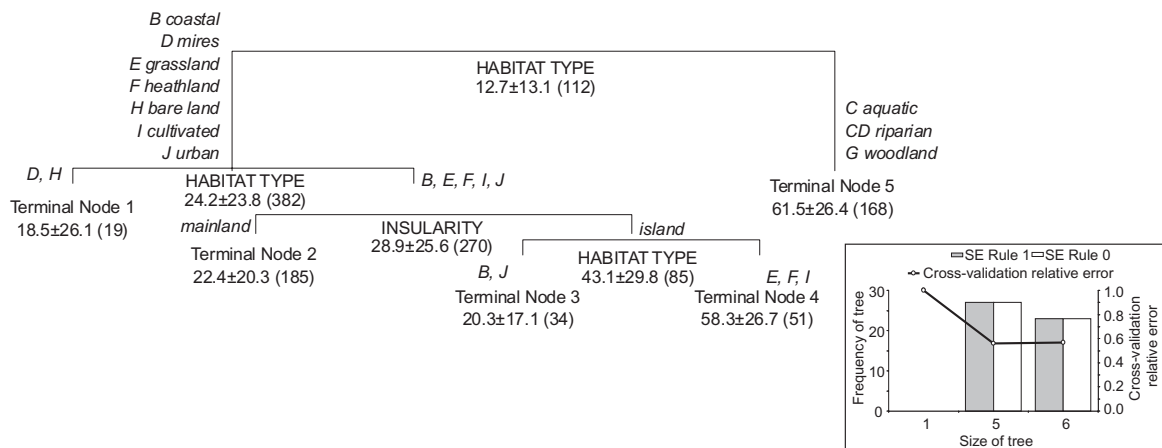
B coastal
D mires
E grassland
F heathland
H bare land
I cultivated
J urban

HABITAT TYPE
12.7±13.1 (112)

C aquatic
CD riparian
G woodland

D, H

HABITAT TYPE
24.2±23.8 (382)

B, E, F, I, J

Terminal Node 5
61.5±26.4 (168)

Terminal Node 1
18.5±26.1 (19)

mainland

INSULARITY
28.9±25.6 (270)

island

Terminal Node 2
22.4±20.3 (185)

HABITAT TYPE
43.1±29.8 (85)

B, J

E, F, I

Terminal Node 3
20.3±17.1 (34)

Terminal Node 4
58.3±26.7 (51)

SE Rule 1 SE Rule 0
Cross-validation relative error

Frequency of tree
30
20
10
0

1.0
0.8
0.6
0.4
0.2
0.0
Cross-validation relative error

1
5
6
Size of tree